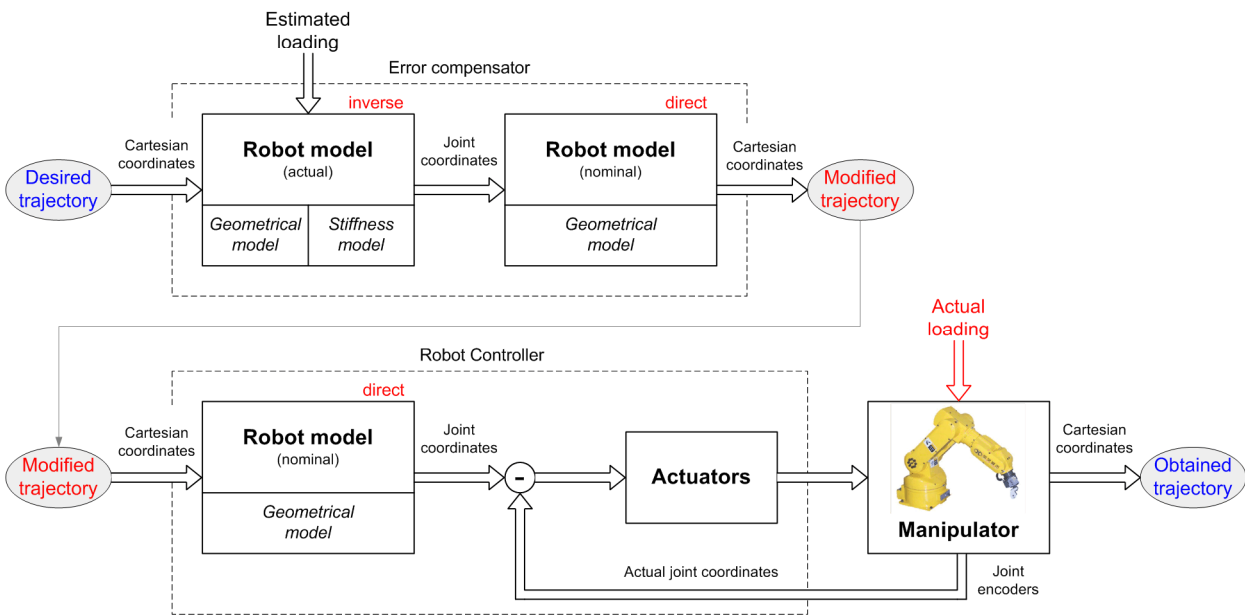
Estimated loading

Error compensator

inverse

direct

Cartesian coordinates

Desired trajectory

Robot model
(actual)

Geometrical model

Stiffness model

Joint coordinates

Robot model
(nominal)

Geometrical model

Cartesian coordinates

Modified trajectory

Actual loading

Robot Controller

direct

Cartesian coordinates

Modified trajectory

Robot model
(nominal)

Geometrical model

Joint coordinates

-

Actuators

Manipulator

Cartesian coordinates

Obtained trajectory

Actual joint coordinates

Joint encoders